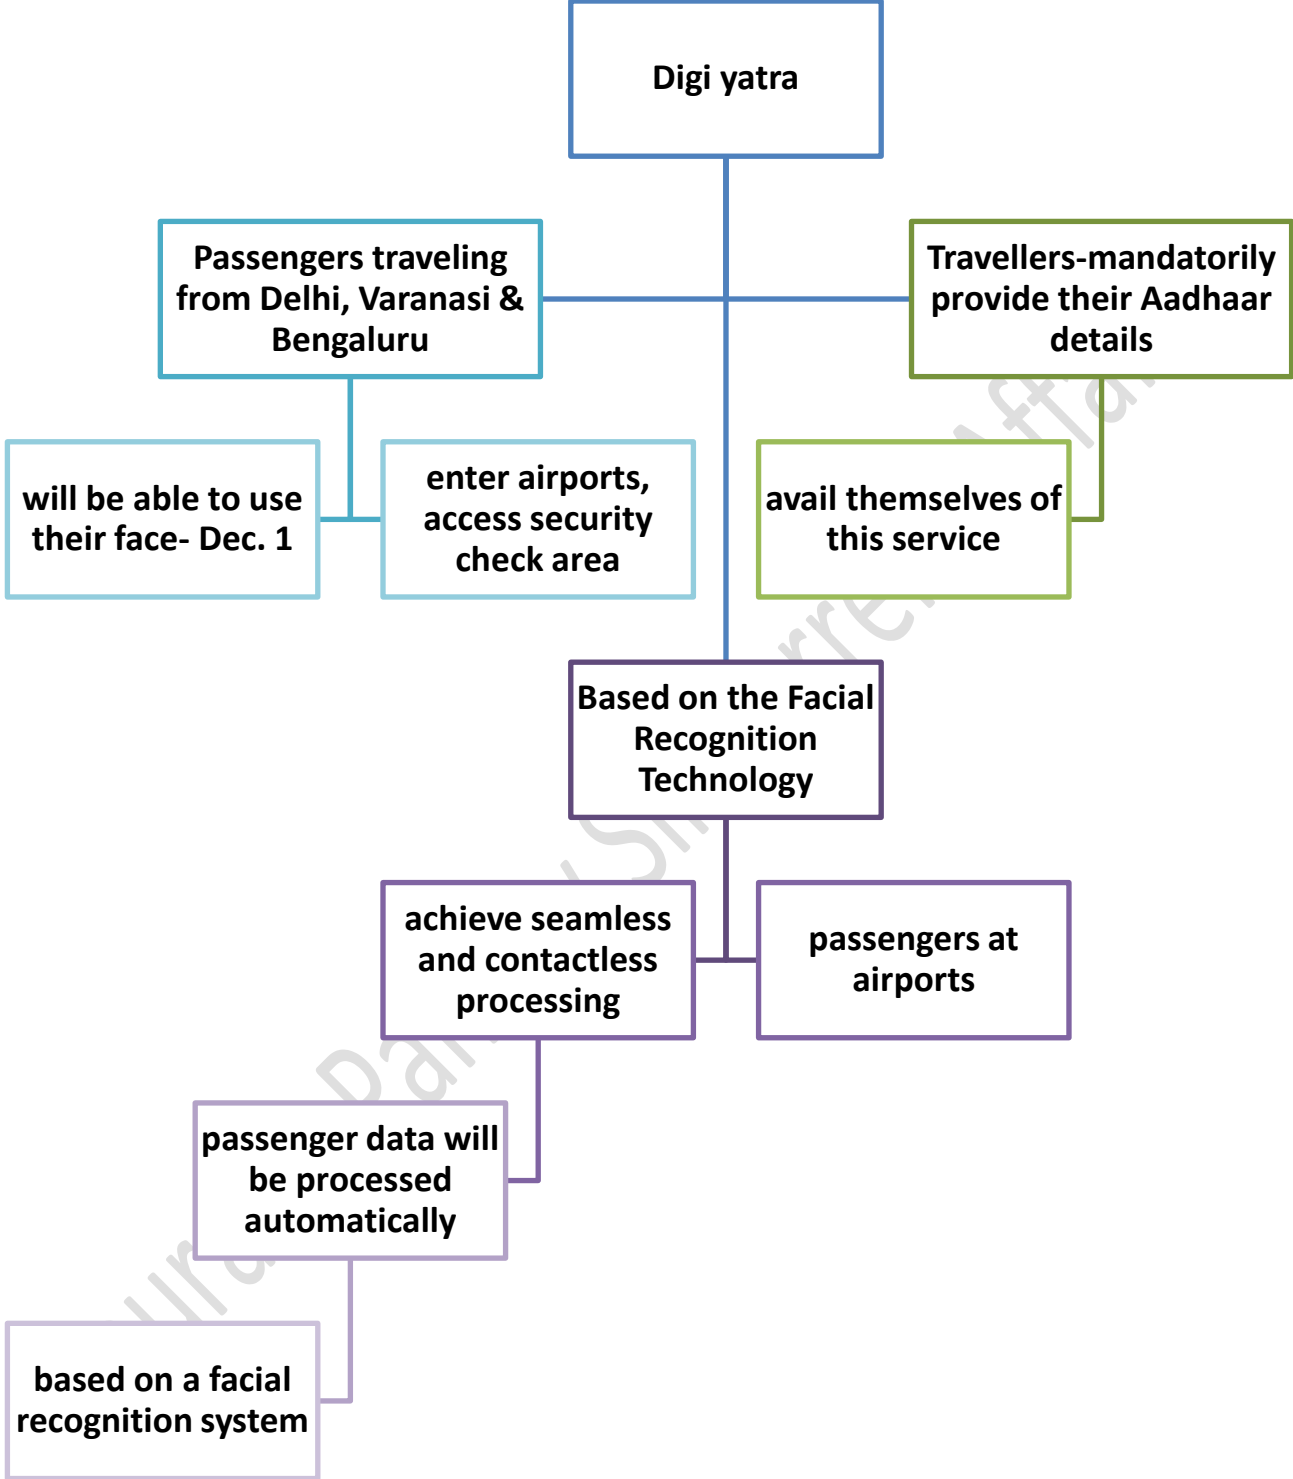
Digi yatra

Passengers traveling from Delhi, Varanasi & Bengaluru

Travellers-mandatorily provide their Aadhaar details

will be able to use their face- Dec. 1

enter airports, access security check area

avail themselves of this service

Based on the Facial Recognition Technology

achieve seamless and contactless processing

passengers at airports

passenger data will be processed automatically

based on a facial recognition system